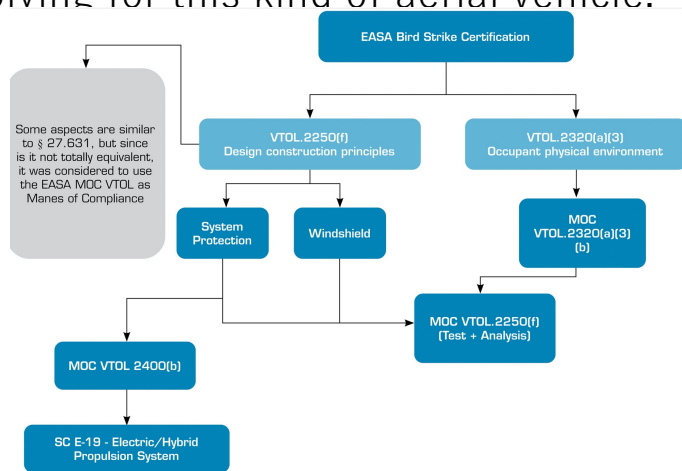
EASA Bird Strike Certification

Some aspects are similar to § 27.631, but since it is not totally equivalent, it was considered to use the EASA MOC VTOL as Manes of Compliance

VTOL.2250(f)
Design construction principles

VTOL.2320(a)(3)
Occupant physical environment

System Protection

Windshield

MOC VTOL.2320(a)(3)(b)

MOC VTOL.2250(f)
(Test + Analysis)

MOC VTOL 2400(b)

SC E-19 - Electric/Hybrid Propulsion System